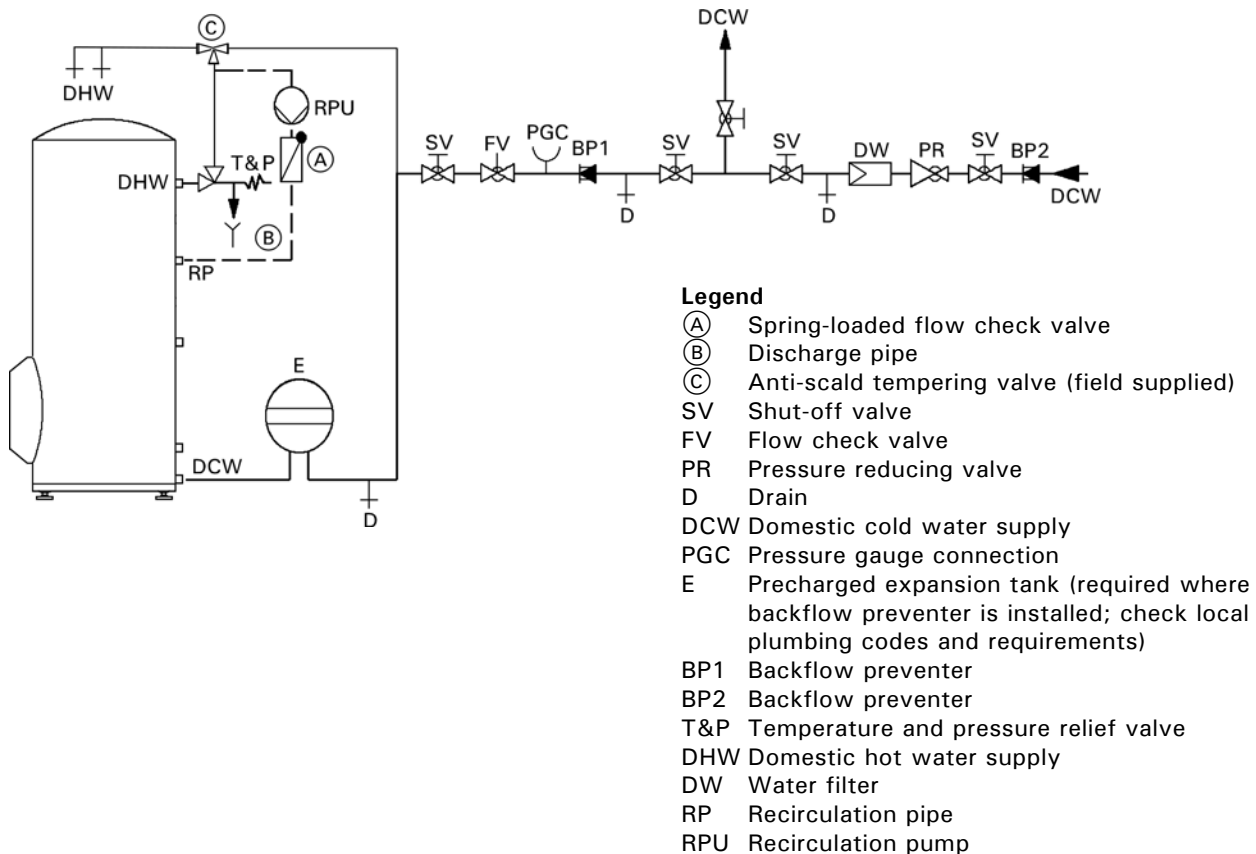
C

DHW

RPU

DCW

SV

FV

PGC

BP1

SV

SV

DW

PR

SV

BP2

T&P

A

DHW

DCW

D

D

B

RP

E

DCW

D

**Legend**
Ⓐ Spring-loaded flow check valve
Ⓑ Discharge pipe
Ⓒ Anti-scald tempering valve (field supplied)
SV Shut-off valve
FV Flow check valve
PR Pressure reducing valve
D Drain
DCW Domestic cold water supply
PGC Pressure gauge connection
E Precharged expansion tank (required where backflow preventer is installed; check local plumbing codes and requirements)
BP1 Backflow preventer
BP2 Backflow preventer
T&P Temperature and pressure relief valve
DHW Domestic hot water supply
DW Water filter
RP Recirculation pipe
RPU Recirculation pump